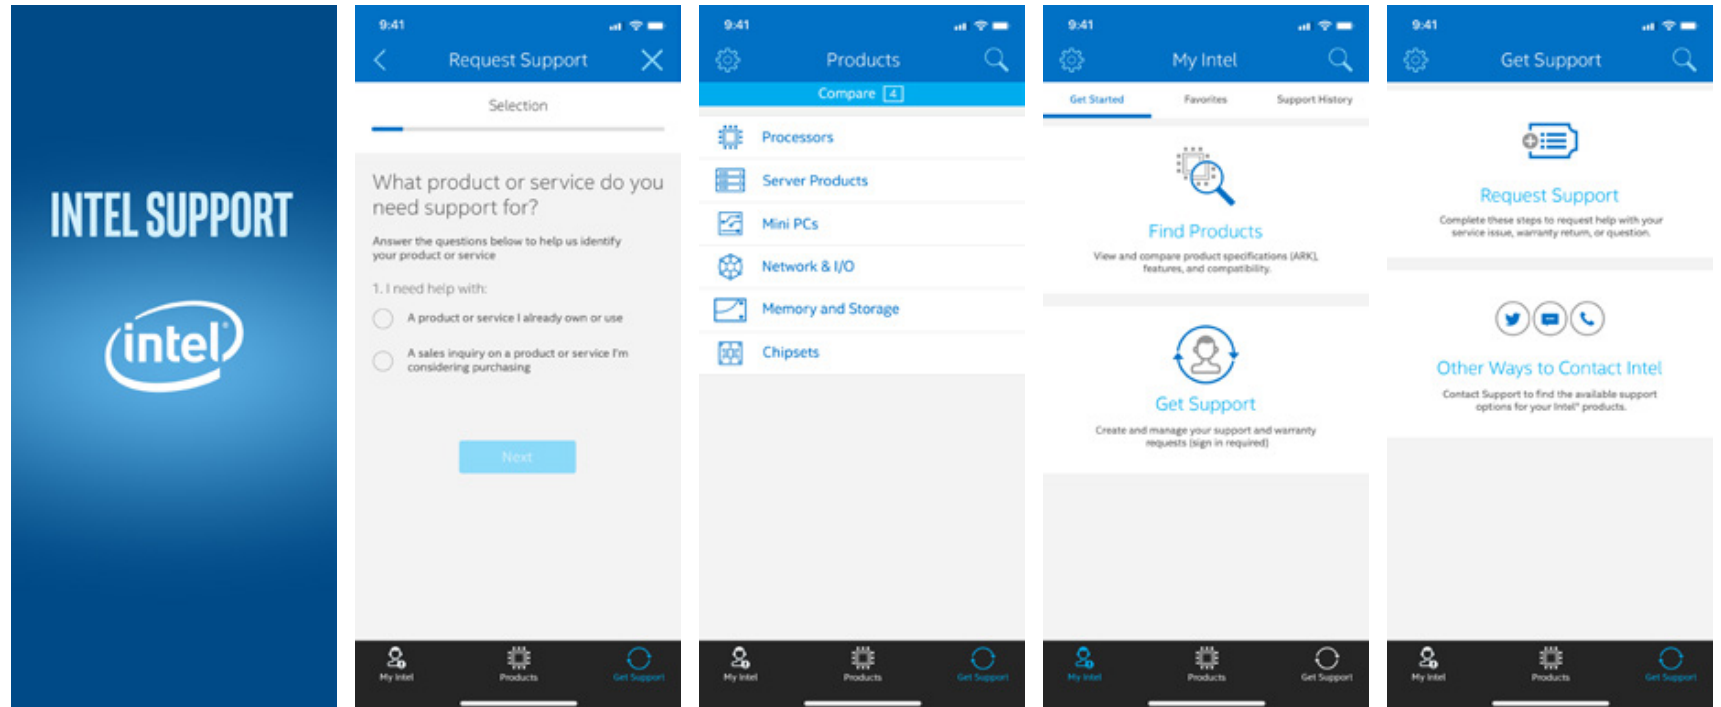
INTEL SUPPORT

intel

9:41

Request Support

Selection

What product or service do you need support for?

Answer the questions below to help us identify your product or service

1. I need help with:

A product or service I already own or use

A sales inquiry on a product or service I'm considering purchasing

Next

My Intel Products Get Support

9:41

Products

Compare 4

Processors

Server Products

Mini PCs

Network & I/O

Memory and Storage

Chipsets

My Intel Products Get Support

9:41

My Intel

Get Started Favorites Support History

Find Products

View and compare product specifications (ARK), features, and compatibility.

Get Support

Create and manage your support and warranty requests (sign in required)

My Intel Products Get Support

9:41

Get Support

Request Support

Complete these steps to request help with your service issue, warranty return, or question.

Other Ways to Contact Intel

Contact Support to find the available support options for your Intel® products.

My Intel Products Get Support